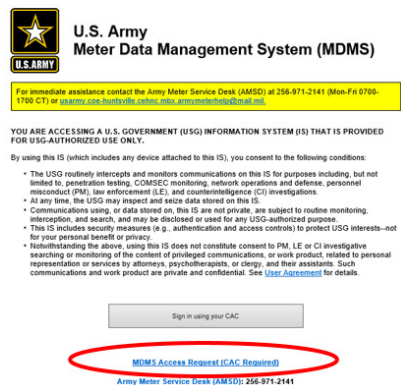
U.S.ARMY

U.S. Army
Meter Data Management System (MDMS)

For immediate assistance contact the Army Meter Service Desk (AMSD) at 256-971-2141 (Mon-Fri 0700-1700 CT) or usarmy.coe-huntsville.cehnc.mbx.armymeterhelp@mail.mil.

YOU ARE ACCESSING A U.S. GOVERNMENT (USG) INFORMATION SYSTEM (IS) THAT IS PROVIDED FOR USG-AUTHORIZED USE ONLY.

By using this IS (which includes any device attached to this IS), you consent to the following conditions:

- The USG routinely intercepts and monitors communications on this IS for purposes including, but not limited to, penetration testing, COMSEC monitoring, network operations and defense, personnel misconduct (PM), law enforcement (LE), and counterintelligence (CI) investigations.
- At any time, the USG may inspect and seize data stored on this IS.
- Communications using, or data stored on, this IS are not private, are subject to routine monitoring, interception, and search, and may be disclosed or used for any USG-authorized purpose.
- This IS includes security measures (e.g., authentication and access controls) to protect USG interests--not for your personal benefit or privacy.
- Notwithstanding the above, using this IS does not constitute consent to PM, LE or CI investigative searching or monitoring of the content of privileged communications, or work product, related to personal representation or services by attorneys, psychotherapists, or clergy, and their assistants. Such communications and work product are private and confidential. See User Agreement for details.

Sign in using your CAC

MDMS Access Request (CAC Required)

Army Meter Service Desk (AMSD): 256-971-2141